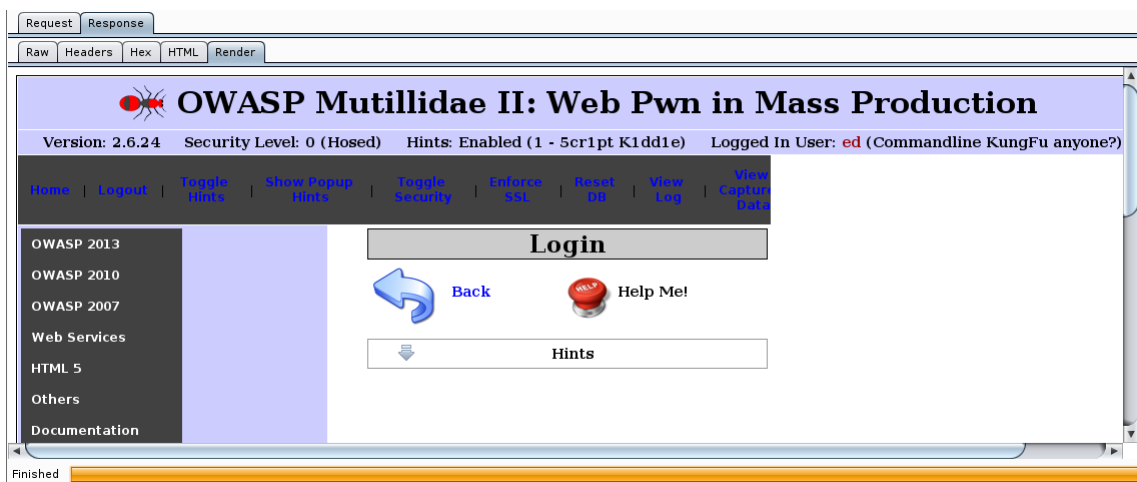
Request | Response

Raw | Headers | Hex | HTML | Render

OWASP Mutillidae II: Web Pwn in Mass Production

Version: 2.6.24 Security Level: 0 (Hosed) Hints: Enabled (1 - 5cr1pt K1dd1e) Logged In User: ed (Commandline KungFu anyone?)

Home | Logout | Toggle Hints | Show Popup Hints | Toggle Security | Enforce SSL | Reset DB | View Log | View Capture Data

OWASP 2013
OWASP 2010
OWASP 2007
Web Services
HTML 5
Others
Documentation

Login

Back

HELP

Help Me!

Hints

Finished